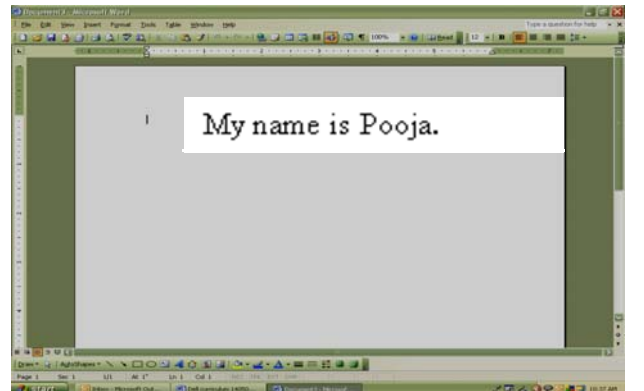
Document1 - Microsoft Word

File Edit View Insert Format Tools Table Window Help

Type a question for help

100%

Read

12

My name is Pooja.

Draw AutoShapes

Page 1 Sec 1 1/1 At 1" Ln 1 Col 1

start

Document1 - Microsoft

10:37 AM